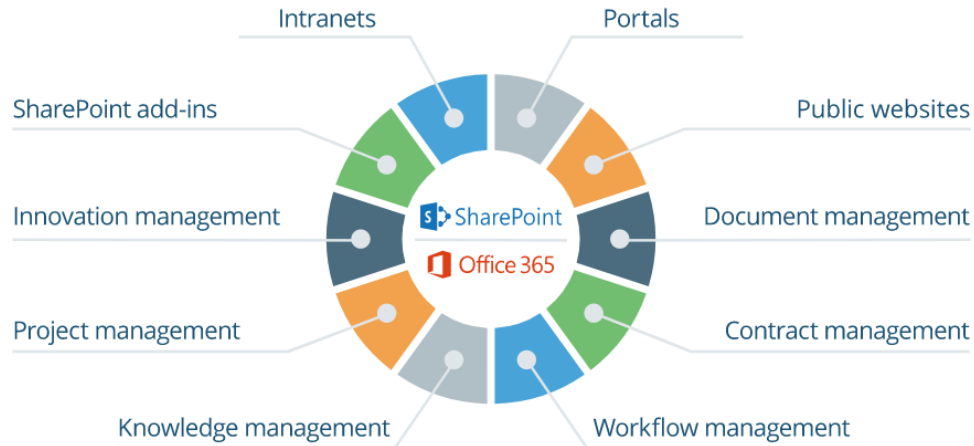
Intranets

Portals

SharePoint add-ins

Public websites

Innovation management

SharePoint

Document management

Office 365

Project management

Contract management

Knowledge management

Workflow management